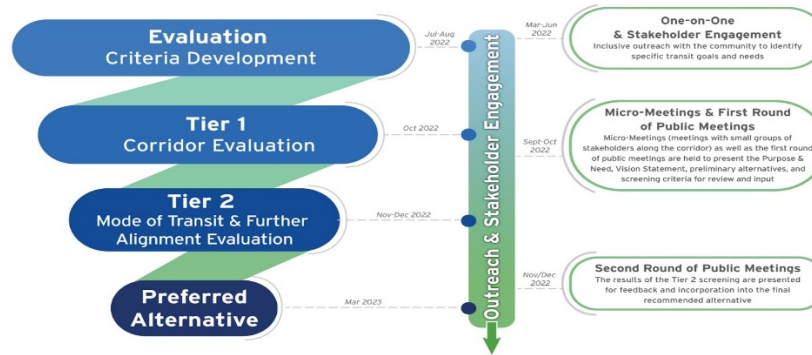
Evaluation
Criteria Development

Jul-Aug 2022

Tier 1
Corridor Evaluation

Oct 2022

Tier 2
Mode of Transit & Further Alignment Evaluation

Nov-Dec 2022

Preferred Alternative

Mar 2023

Outreach & Stakeholder Engagement

Mar-Jun 2022

One-on-One & Stakeholder Engagement
Inclusive outreach with the community to identify specific transit goals and needs

Sept-Oct 2022

Micro-Meetings & First Round of Public Meetings
Micro-Meetings (meetings with small groups of stakeholders along the corridor) as well as the first round of public meetings are held to present the Purpose & Need, Vision Statement, preliminary alternatives, and screening criteria for review and input

Nov/Dec 2022

Second Round of Public Meetings
The results of the Tier 2 screening are presented for feedback and incorporation into the final recommended alternative